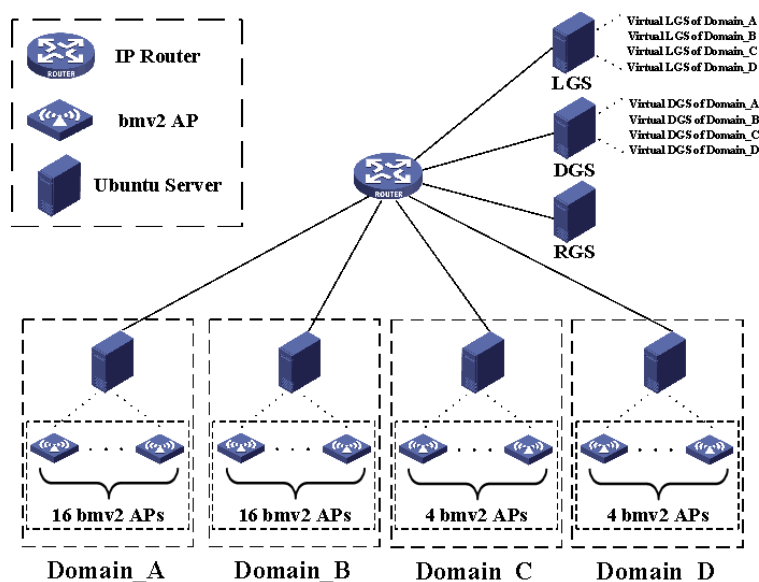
ROUTER
IP Router
bmv2 AP
Ubuntu Server

Virtual LGS of Domain_A
Virtual LGS of Domain_B
Virtual LGS of Domain_C
Virtual LGS of Domain_D
LGS

Virtual DGS of Domain_A
Virtual DGS of Domain_B
Virtual DGS of Domain_C
Virtual DGS of Domain_D
DGS

ROUTER

RGS

16 bmv2 APs
Domain_A

16 bmv2 APs
Domain_B

4 bmv2 APs
Domain_C

4 bmv2 APs
Domain_D